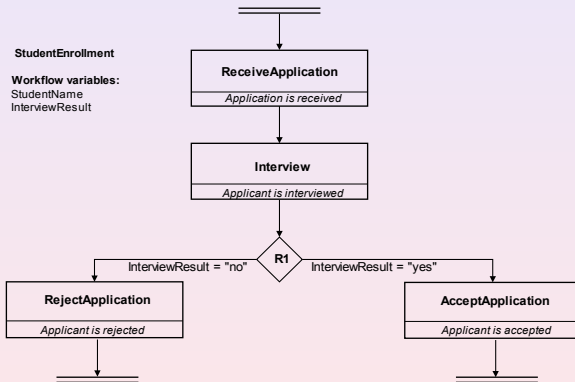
StudentEnrollment

Workflow variables:
StudentName
InterviewResult

ReceiveApplication
Application is received

Interview
Applicant is interviewed

R1

InterviewResult = "no"

InterviewResult = "yes"

RejectApplication
Applicant is rejected

AcceptApplication
Applicant is accepted